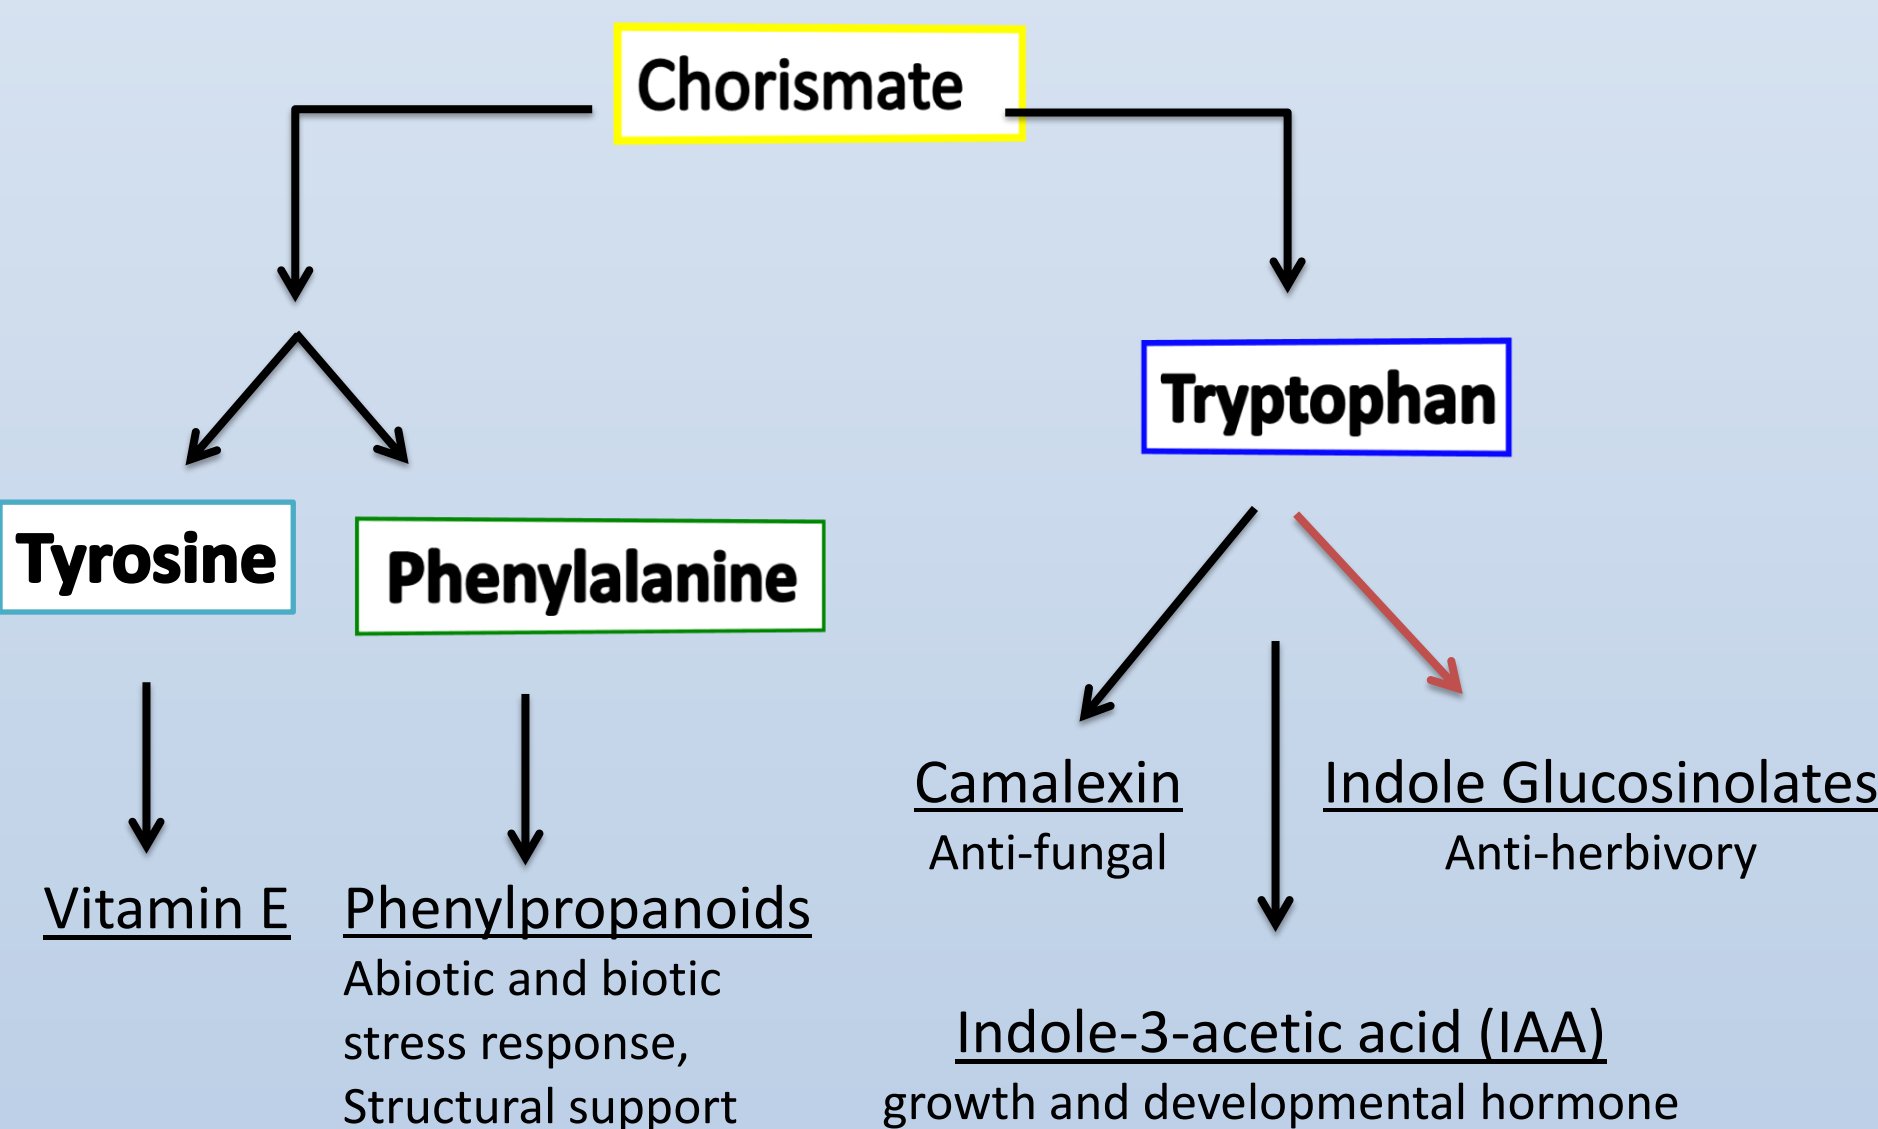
Chorismate

Tyrosine

Phenylalanine

Tryptophan

Vitamin E

Phenylpropanoids
Abiotic and biotic stress response, Structural support

Camalexin
Anti-fungal

Indole Glucosinolates
Anti-herbivory

Indole-3-acetic acid (IAA)
growth and developmental hormone